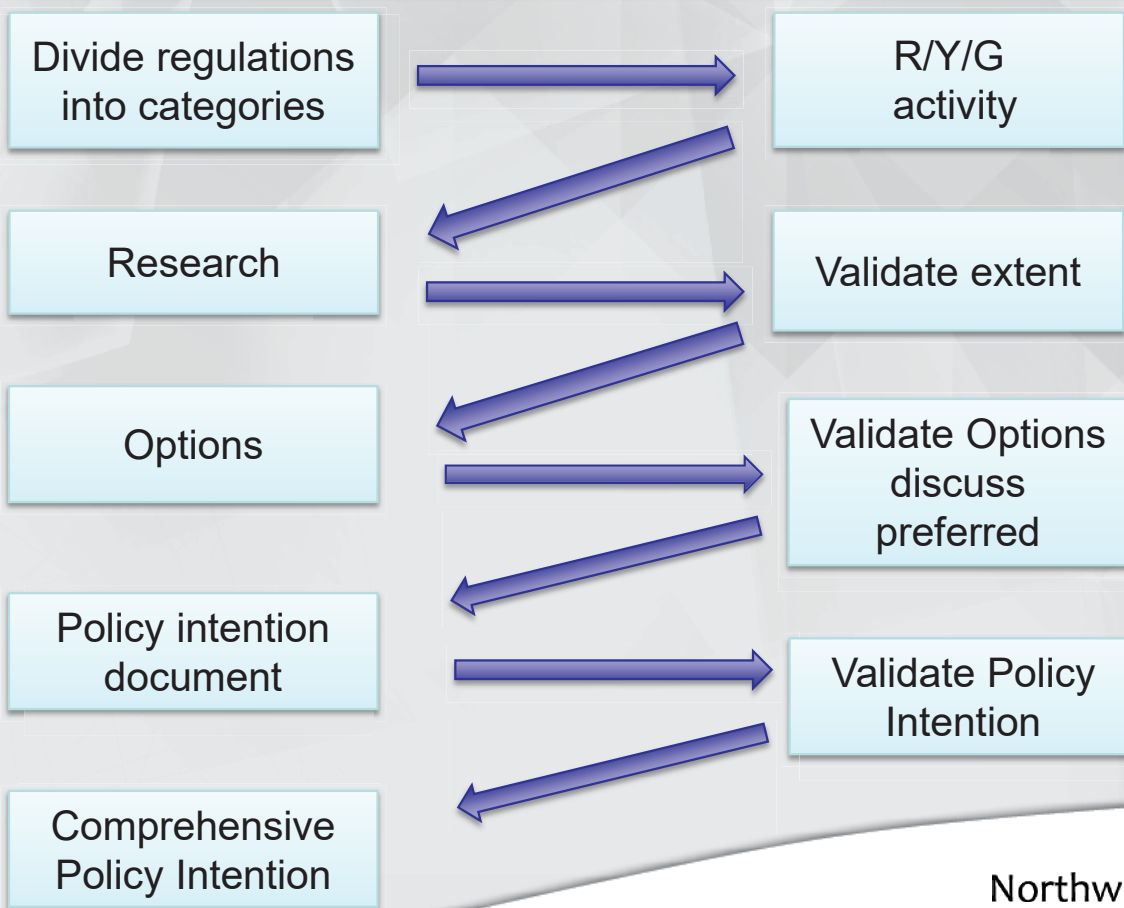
Divide regulations into categories

R/Y/G activity

Research

Validate extent

Options

Validate Options discuss preferred

Policy intention document

Validate Policy Intention

Comprehensive Policy Intention

Northw